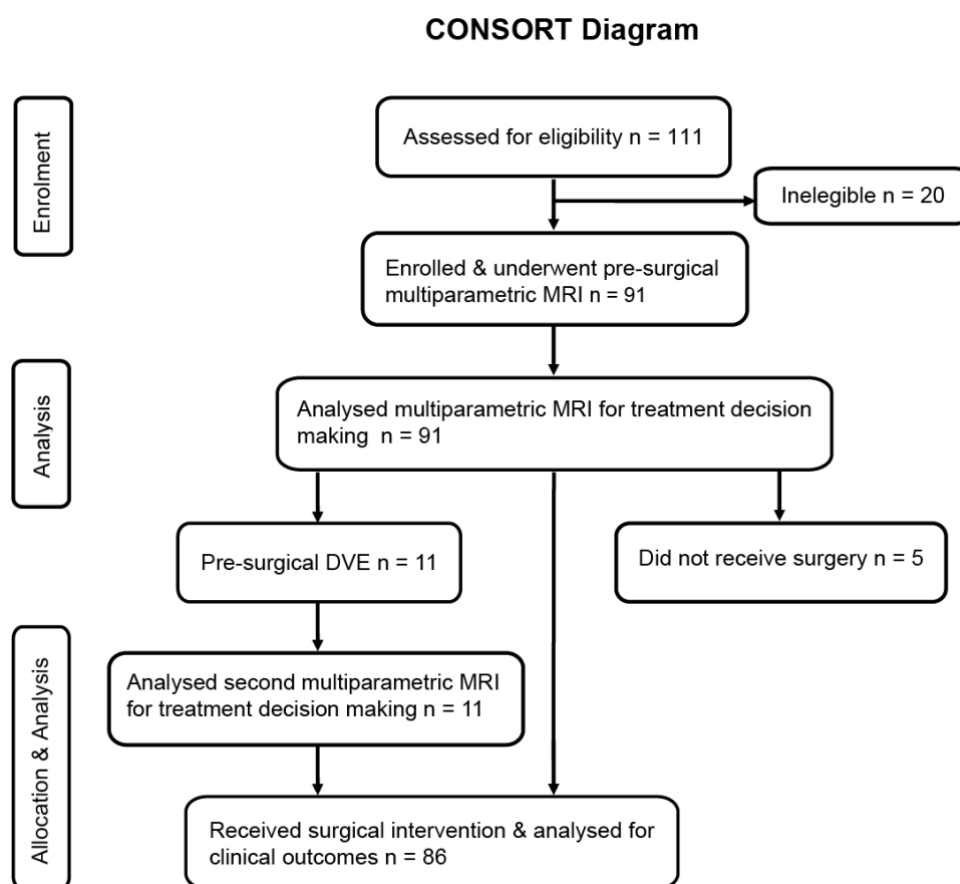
CONSORT Diagram

Enrolment

Assessed for eligibility n = 111

Inelegible n = 20

Enrolled & underwent pre-surgical multiparametric MRI n = 91

Analysis

Analysed multiparametric MRI for treatment decision making n = 91

Pre-surgical DVE n = 11

Did not receive surgery n = 5

Allocation & Analysis

Analysed second multiparametric MRI for treatment decision making n = 11

Received surgical intervention & analysed for clinical outcomes n = 86